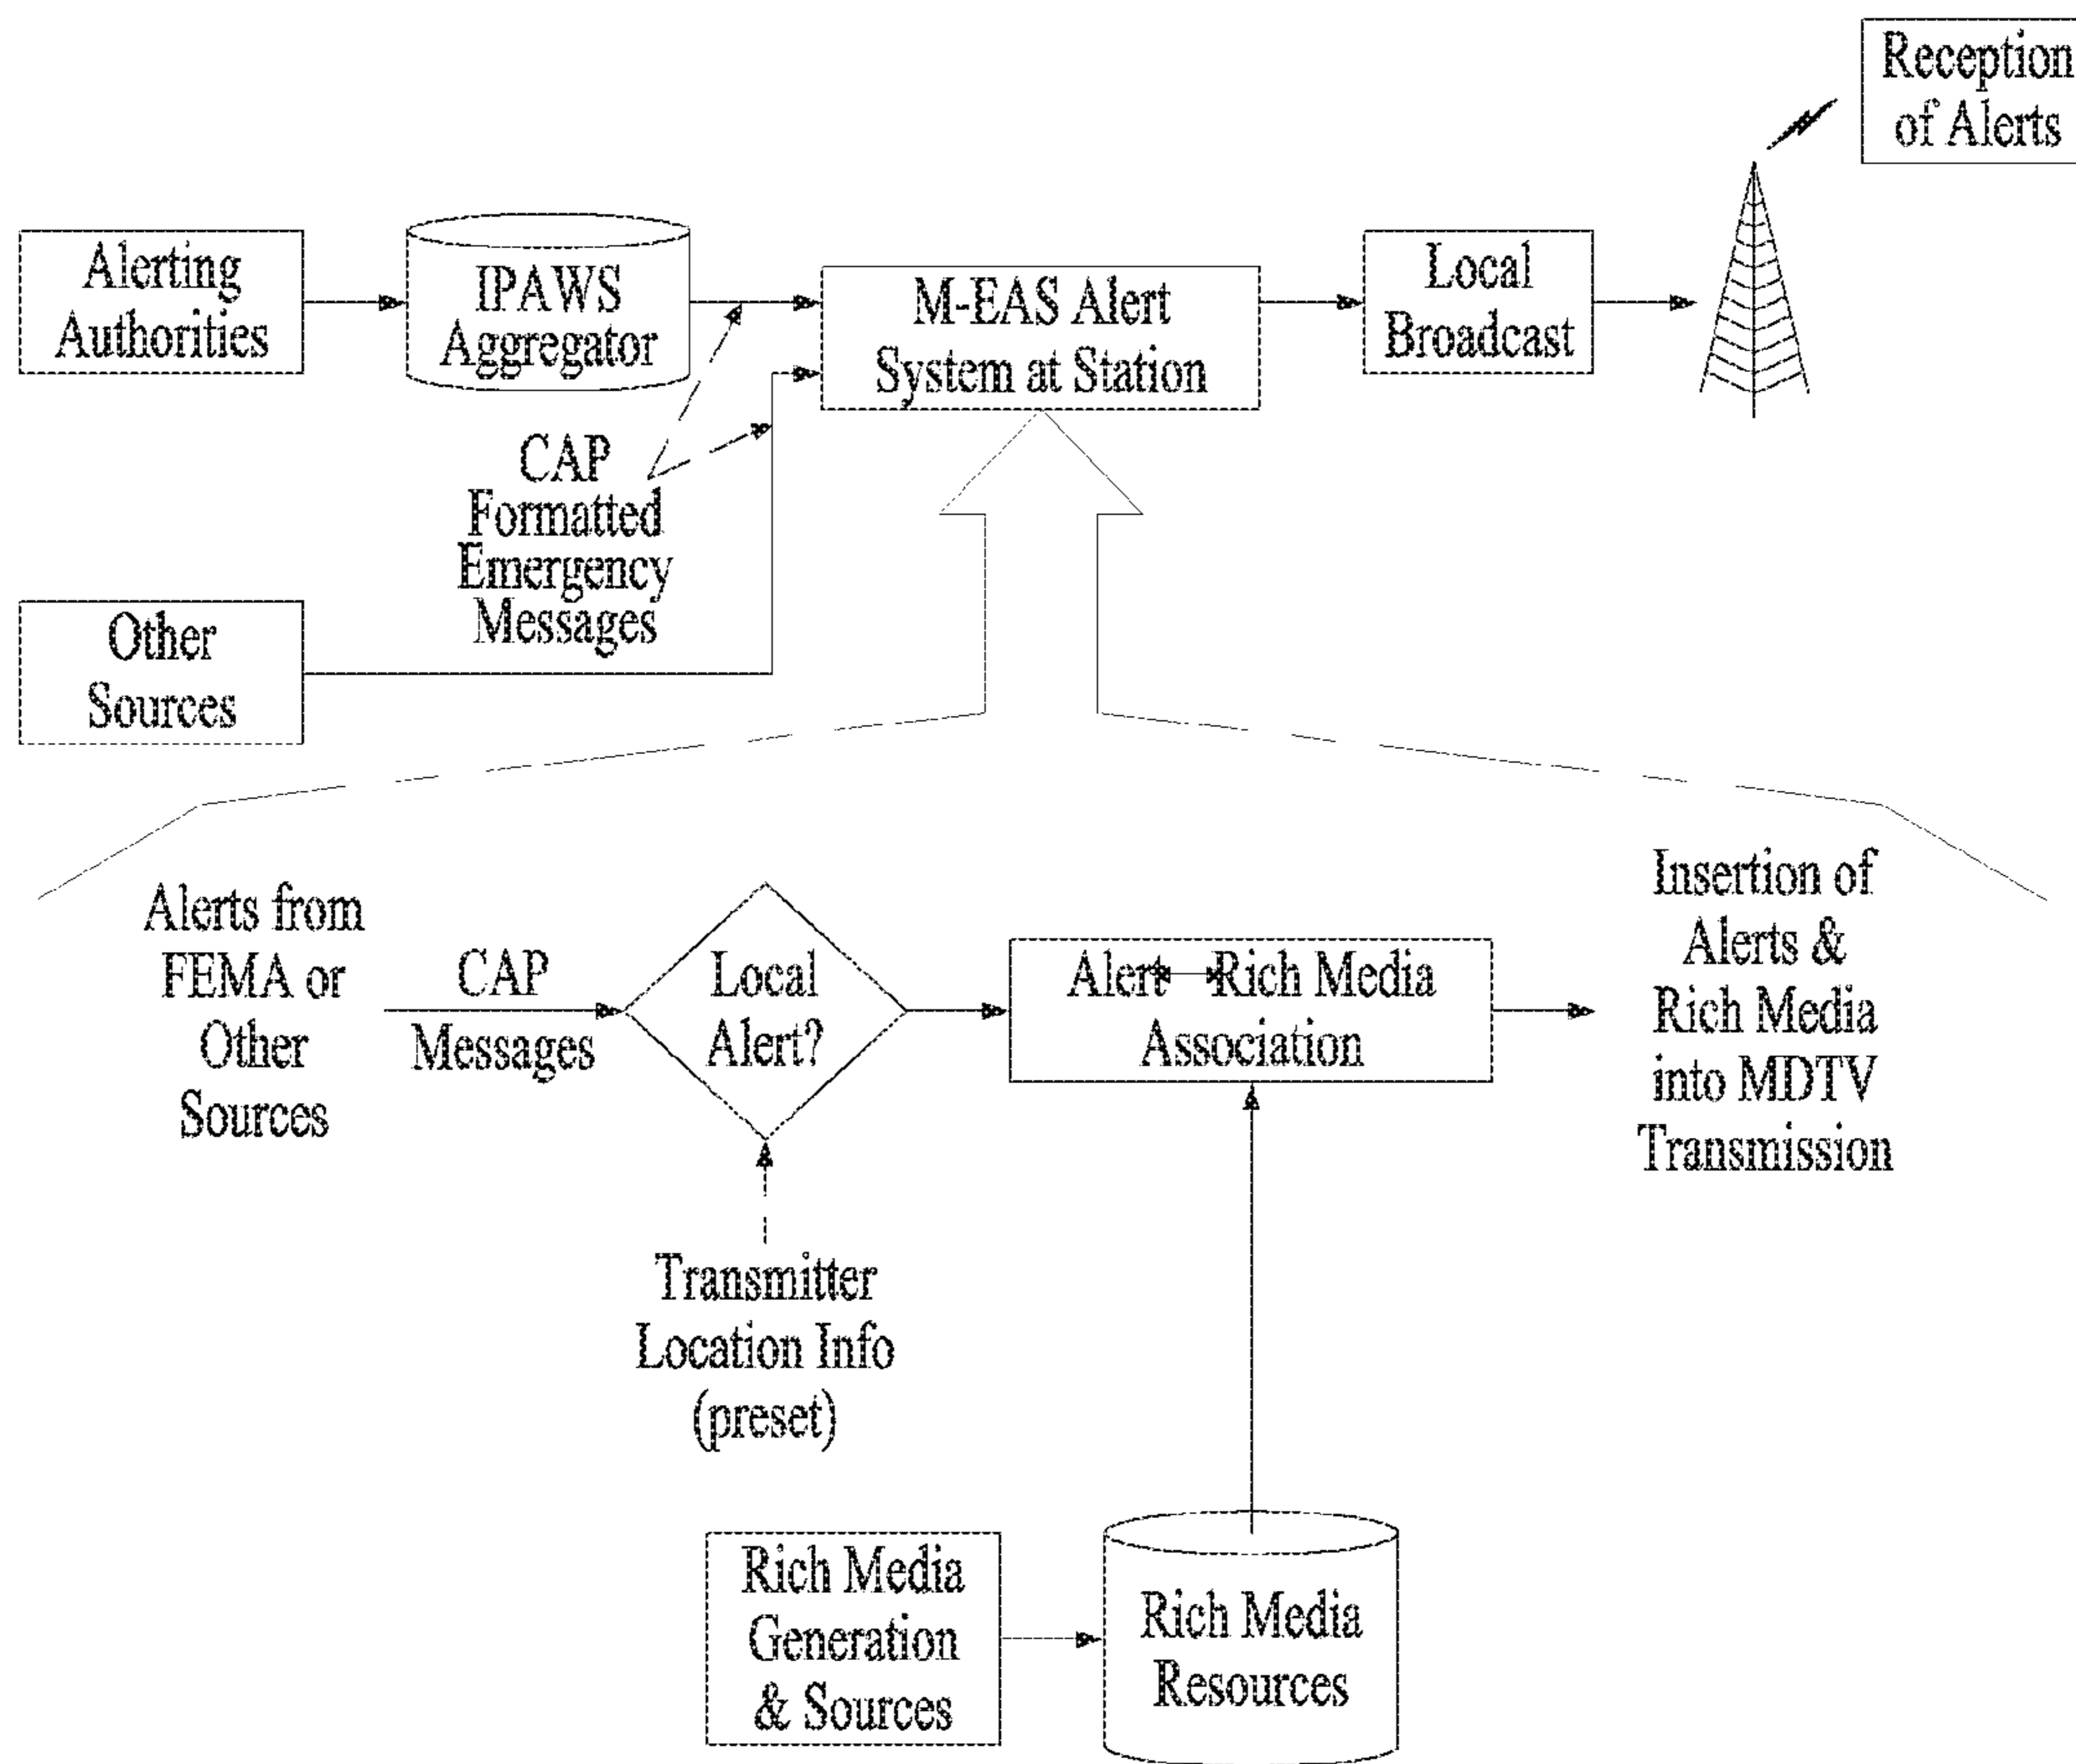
Reception of Alerts

Alerting Authorities

IPAWS Aggregator

M-EAS Alert System at Station

Local Broadcast

CAP Formatted Emergency Messages

Other Sources

Alerts from FEMA or Other Sources

CAP Messages

Local Alert?

Alert ↔ Rich Media Association

Insertion of Alerts & Rich Media into MDTV Transmission

Transmitter Location Info (preset)

Rich Media Generation & Sources

Rich Media Resources